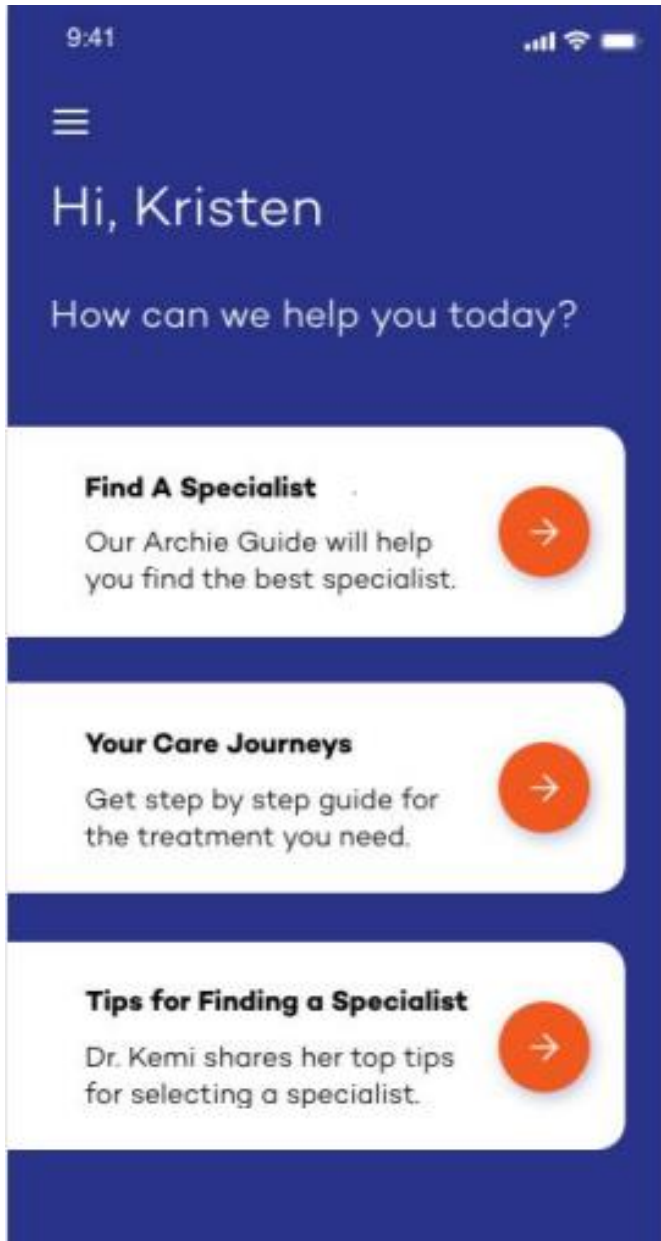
9:41

Hi, Kristen

How can we help you today?

Find A Specialist

Our Archie Guide will help you find the best specialist.

Your Care Journeys

Get step by step guide for the treatment you need.

Tips for Finding a Specialist

Dr. Kemi shares her top tips for selecting a specialist.